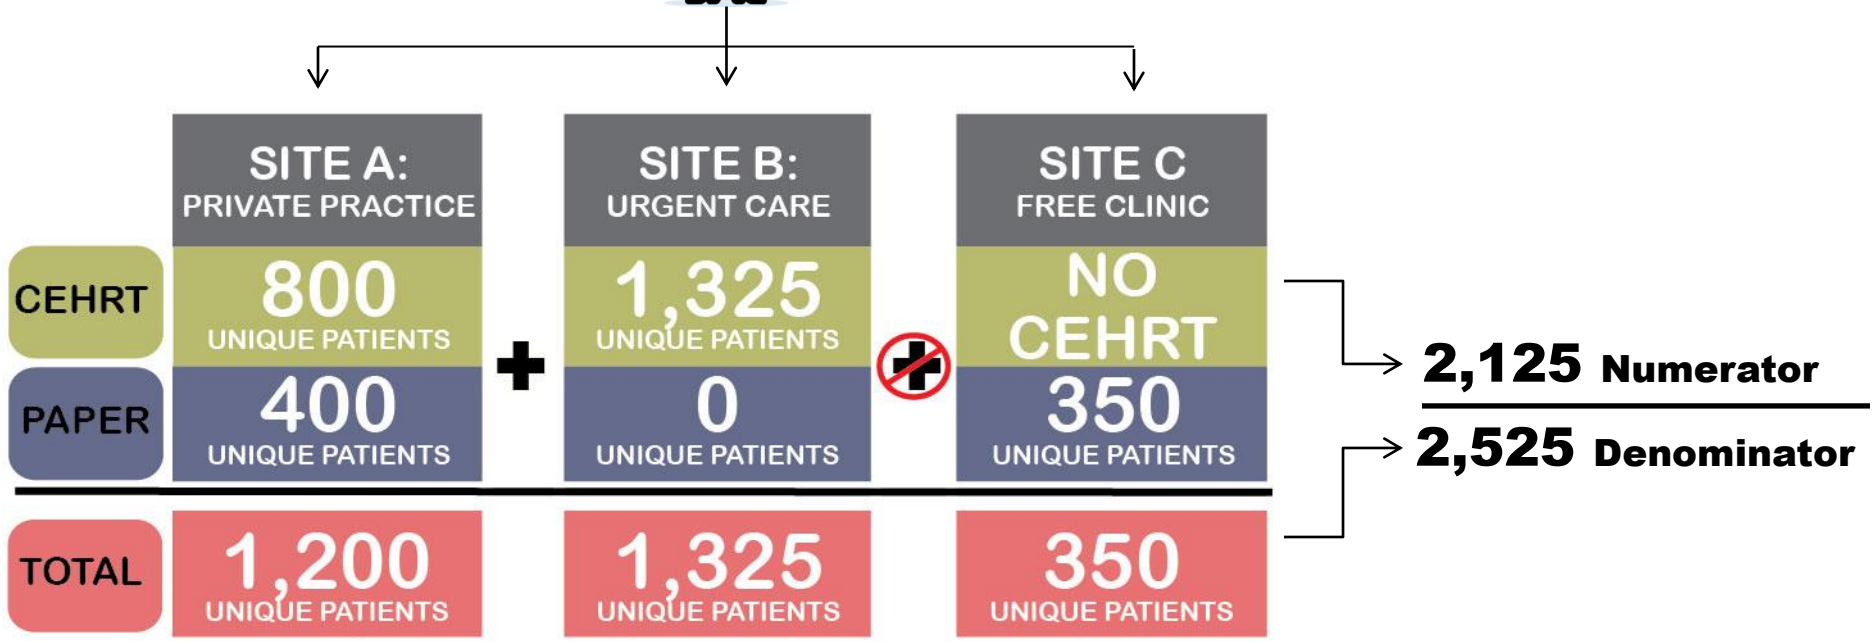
| | SITE A: PRIVATE PRACTICE | | SITE B: URGENT CARE | | SITE C FREE CLINIC |
|---|---|---|---|---|---|
| CEHRT | 800 UNIQUE PATIENTS | + | 1,325 UNIQUE PATIENTS | | NO CEHRT |
| PAPER | 400 UNIQUE PATIENTS | | 0 UNIQUE PATIENTS | | 350 UNIQUE PATIENTS |
| TOTAL | 1,200 UNIQUE PATIENTS | | 1,325 UNIQUE PATIENTS | | 350 UNIQUE PATIENTS |

2,125 Numerator

2,525 Denominator